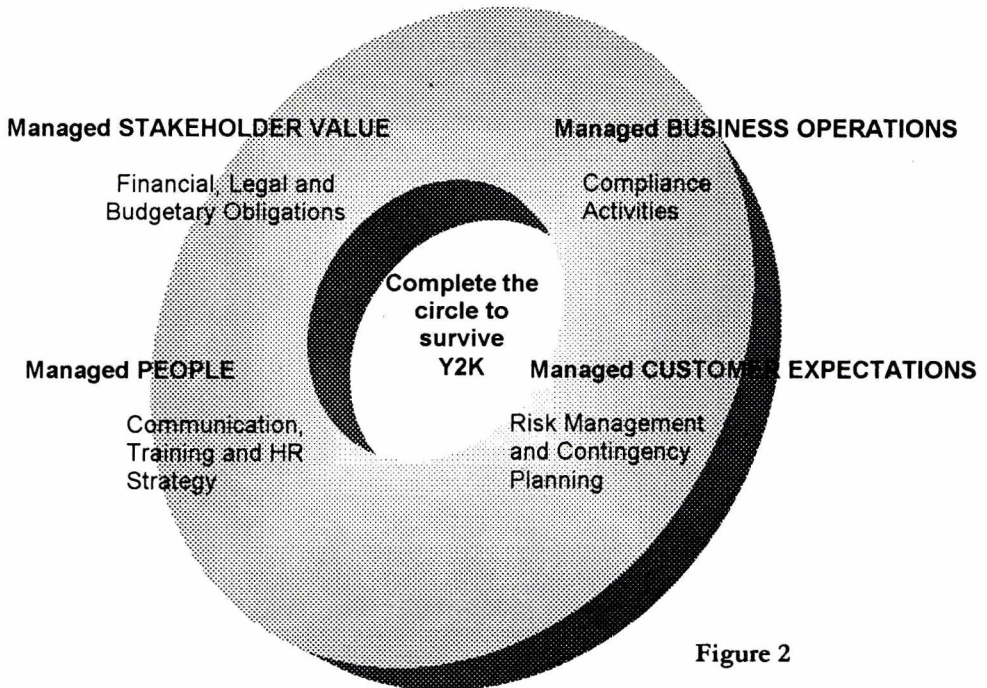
Managed STAKEHOLDER VALUE

Financial, Legal and Budgetary Obligations

Managed BUSINESS OPERATIONS

Compliance Activities

Complete the circle to survive Y2K

Managed PEOPLE

Communication, Training and HR Strategy

Managed CUSTOMER EXPECTATIONS

Risk Management and Contingency Planning

Figure 2